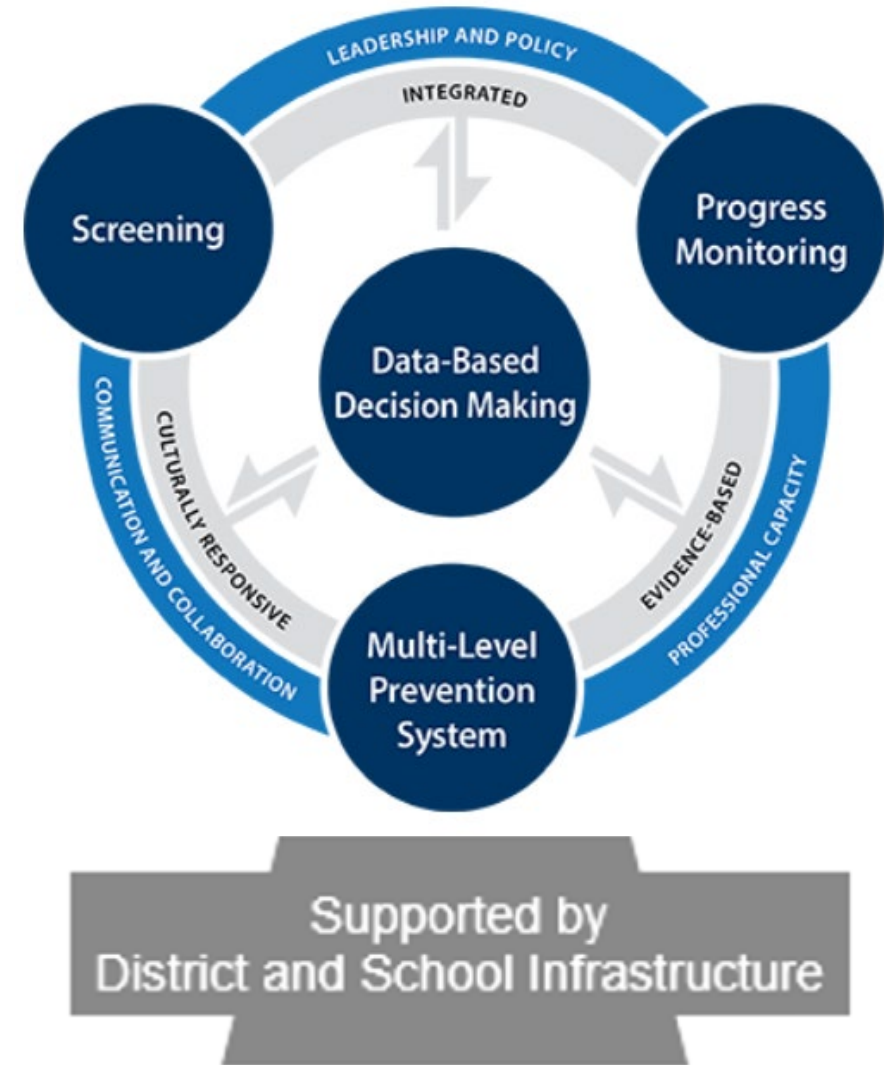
LEADERSHIP AND POLICY

INTEGRATED

Screening

Progress Monitoring

Data-Based Decision Making

COMMUNICATION AND COLLABORATION

CULTURALLY RESPONSIVE

EVIDENCE-BASED

PROFESSIONAL CAPACITY

Multi-Level Prevention System

Supported by District and School Infrastructure